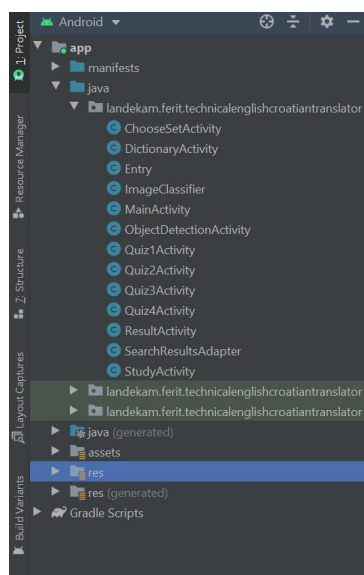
1: Project
Resource Manager
Z: Structure
Layout Captures
Build Variants

Android ▾

app
manifests
java
landekam.ferit.technicalenglishcroatiantranslator
ChooseSetActivity
DictionaryActivity
Entry
ImageClassifier
MainActivity
ObjectDetectionActivity
Quiz1Activity
Quiz2Activity
Quiz3Activity
Quiz4Activity
ResultActivity
SearchResultsAdapter
StudyActivity
landekam.ferit.technicalenglishcroatiantranslator
landekam.ferit.technicalenglishcroatiantranslator
java (generated)
assets
res
res (generated)
Gradle Scripts